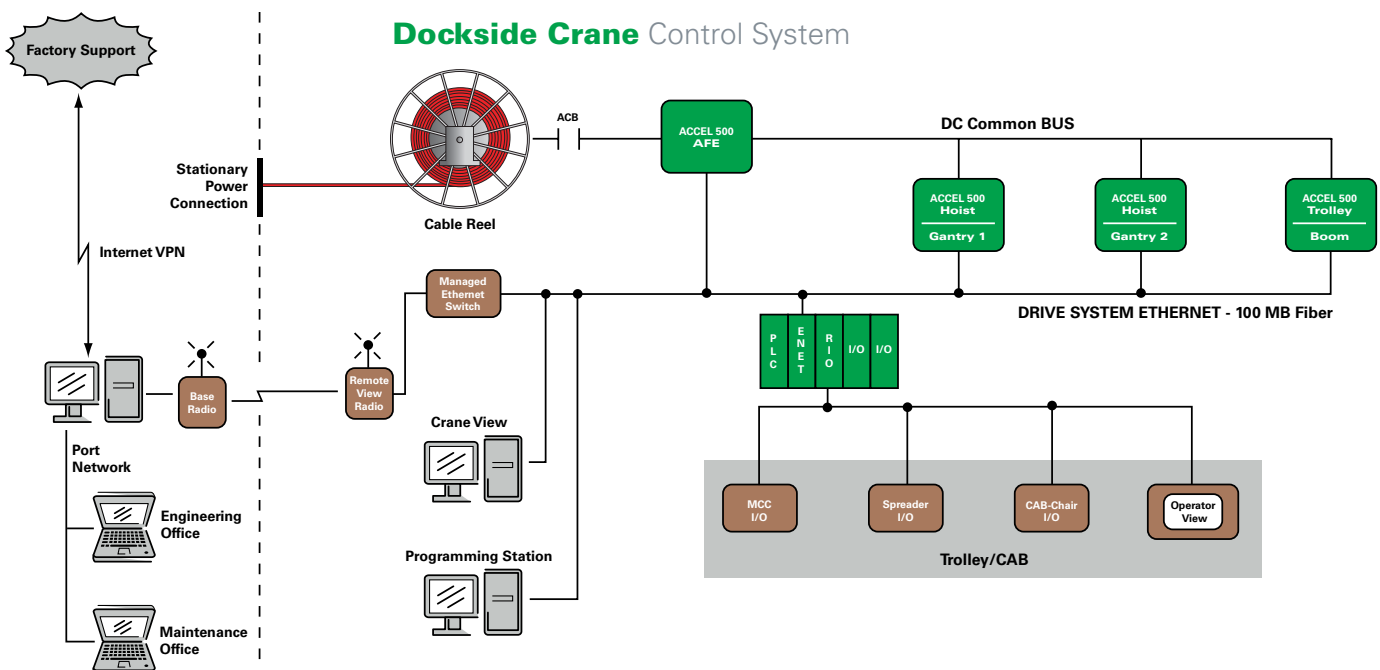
Dockside Crane Control System

Factory Support

Internet VPN

Stationary Power Connection

Cable Reel

ACB

ACCEL 500 AFE

DC Common BUS

ACCEL 500 Hoist Gantry 1

ACCEL 500 Hoist Gantry 2

ACCEL 500 Trolley Boom

Managed Ethernet Switch

DRIVE SYSTEM ETHERNET - 100 MB Fiber

P L C

E N E T

R I O

I/O

I/O

Base Radio

Remote View Radio

Port Network

Crane View

Engineering Office

Programming Station

Maintenance Office

MCC I/O

Spreader I/O

CAB-Chair I/O

Operator View

Trolley/CAB